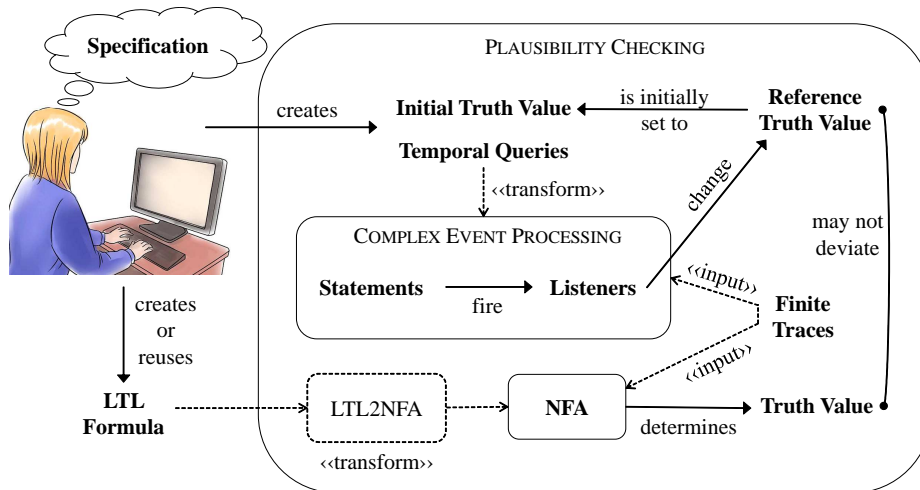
Specification

PLAUSIBILITY CHECKING

creates

Initial Truth Value

is initially set to

Reference Truth Value

Temporal Queries

‹‹transform››

change

may not deviate

COMPLEX EVENT PROCESSING

Statements

fire

Listeners

‹‹input››

Finite Traces

‹‹input››

creates or reuses

LTL Formula

LTL2NFA

NFA

determines

Truth Value

‹‹transform››